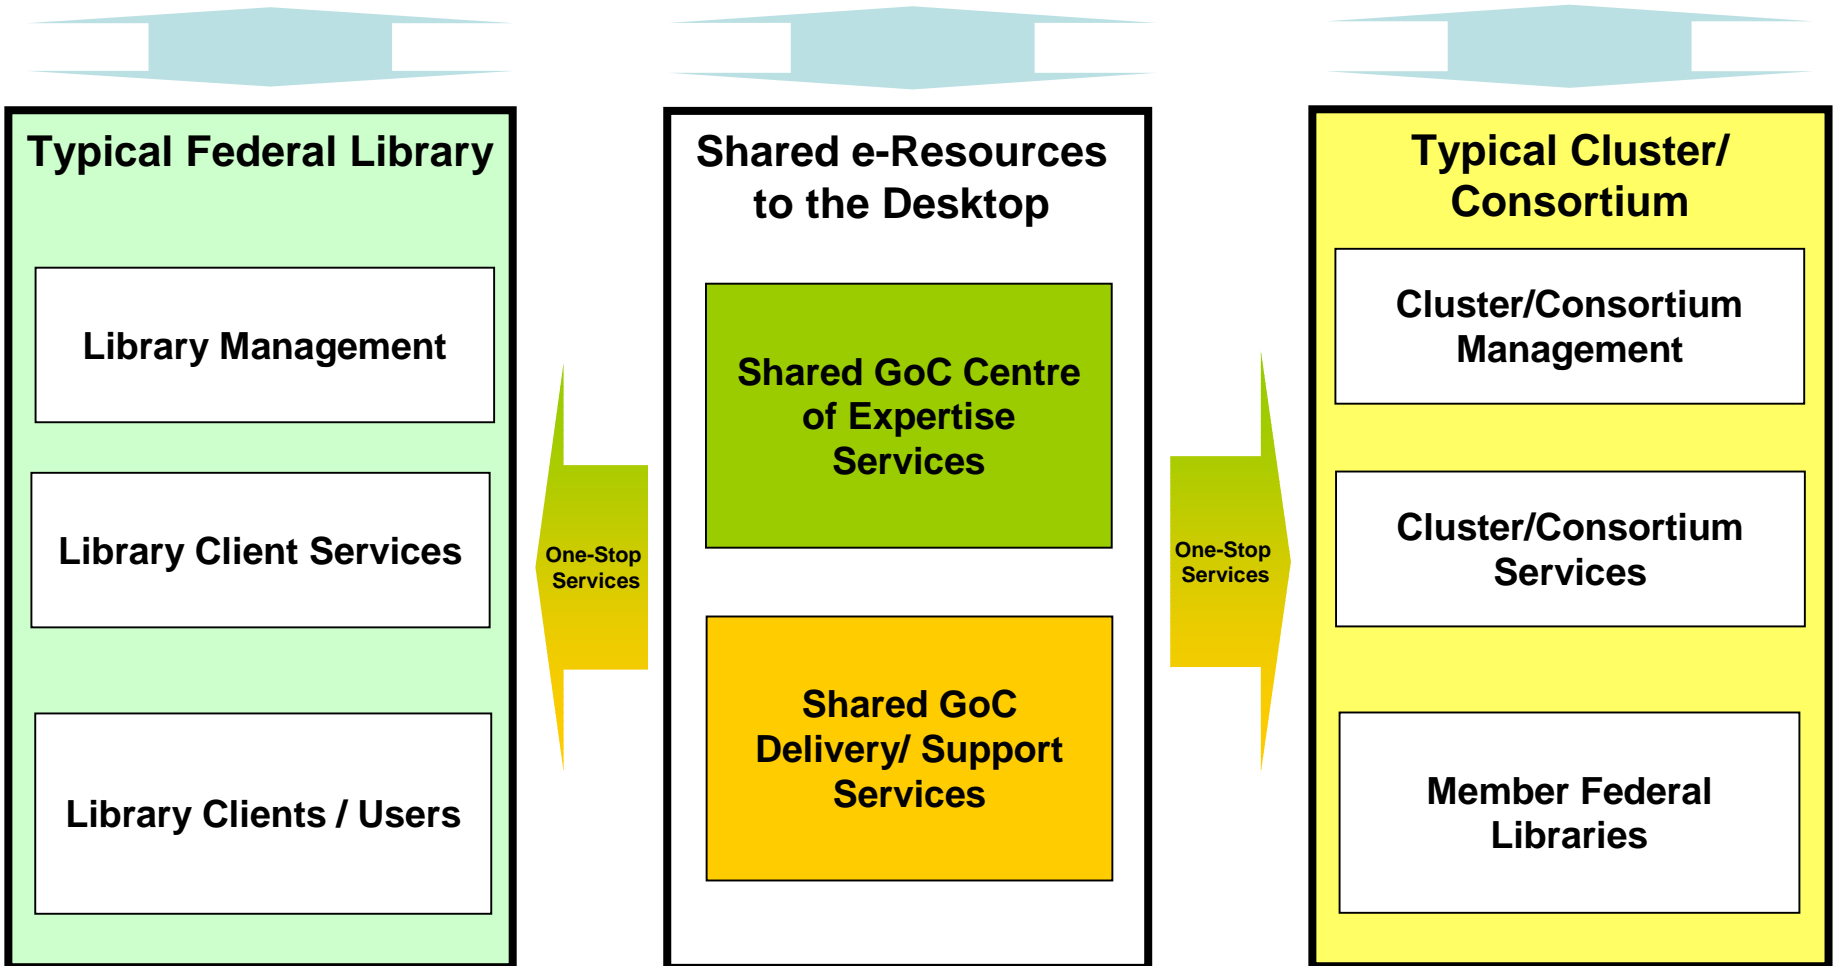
Typical Federal Library

Library Management

Library Client Services

Library Clients / Users

One-Stop Services

Shared e-Resources to the Desktop

Shared GoC Centre of Expertise Services

Shared GoC Delivery/ Support Services

One-Stop Services

Typical Cluster/ Consortium

Cluster/Consortium Management

Cluster/Consortium Services

Member Federal Libraries